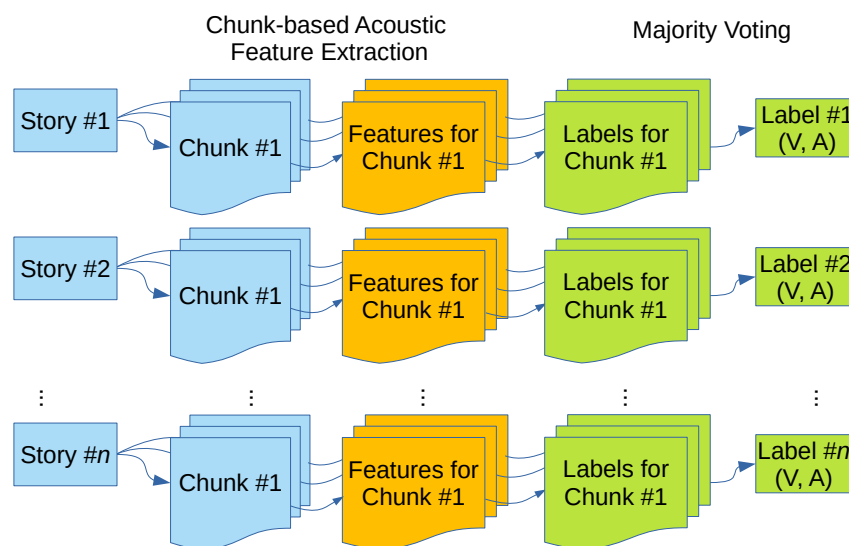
Chunk-based Acoustic Feature Extraction

Majority Voting

Story #1

Chunk #1

Features for Chunk #1

Labels for Chunk #1

Label #1 (V, A)

Story #2

Chunk #1

Features for Chunk #1

Labels for Chunk #1

Label #2 (V, A)

⋮ ⋮ ⋮ ⋮ ⋮

Story #*n*

Chunk #1

Features for Chunk #1

Labels for Chunk #1

Label #*n* (V, A)